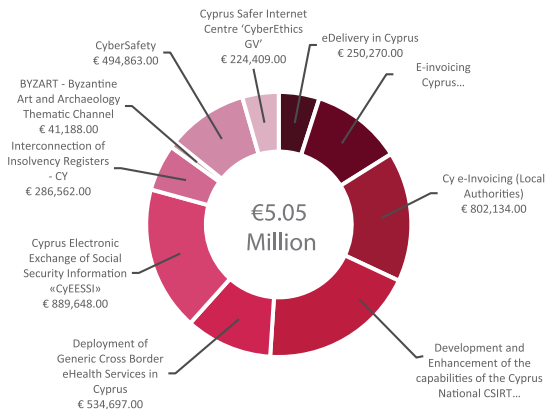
Cyprus Safer Internet Centre 'CyberEthics GV'
€ 224,409.00

CyberSafety
€ 494,863.00

eDelivery in Cyprus
€ 250,270.00

E-invoicing Cyprus…

BYZART - Byzantine Art and Archaeology Thematic Channel
€ 41,188.00

Interconnection of Insolvency Registers - CY
€ 286,562.00

Cy e-Invoicing (Local Authorities)
€ 802,134.00

€5.05 Million

Cyprus Electronic Exchange of Social Security Information «CyEESSI»
€ 889,648.00

Deployment of Generic Cross Border eHealth Services in Cyprus
€ 534,697.00

Development and Enhancement of the capabilities of the Cyprus National CSIRT…